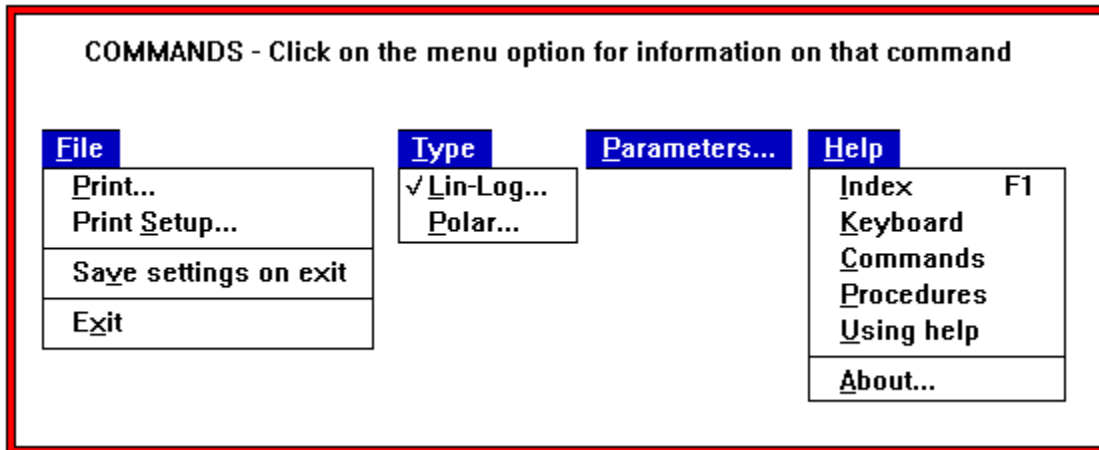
COMMANDS - Click on the menu option for information on that command

File
Print...
Print Setup...
Save settings on exit
Exit

Type
√ Lin-Log...
Polar...

Parameters...

Help
Index F1
Keyboard
Commands
Procedures
Using help
About...